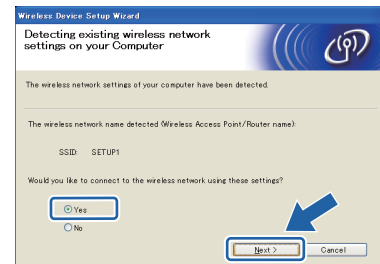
Wireless Device Setup Wizard

Detecting existing wireless network settings on your Computer

The wireless network settings of your computer have been detected.

The wireless network name detected (Wireless Access Point/Router name):

SSID: SETUP1

Would you like to connect to the wireless network using these settings?

Yes

No

Next >

Cancel